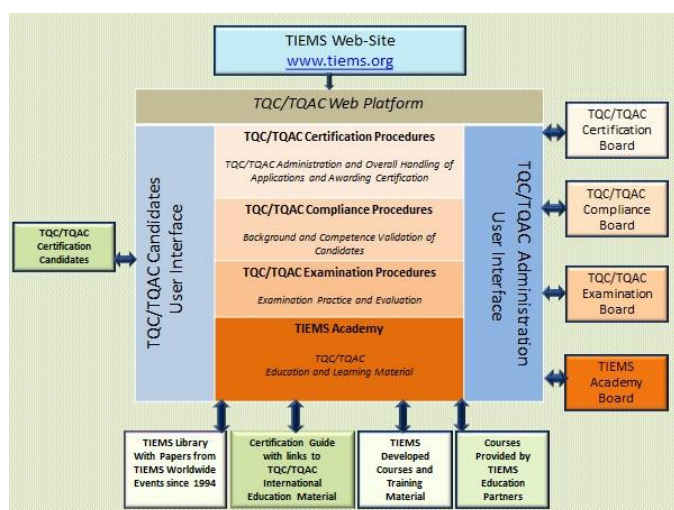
TIEMS Web-Site
www.tiems.org

TQC/TQAC Web Platform

TQC/TQAC Candidates User Interface

TQC/TQAC Certification Procedures

TQC/TQAC Administration and Overall Handling of Applications and Awarding Certification

TQC/TQAC Compliance Procedures

Background and Competence Validation of Candidates

TQC/TQAC Examination Procedures

Examination Practice and Evaluation

TIEMS Academy

TQC/TQAC
Education and Learning Material

TQC/TQAC Administration User Interface

TQC/TQAC Certification Candidates

TQC/TQAC Certification Board

TQC/TQAC Compliance Board

TQC/TQAC Examination Board

TIEMS Academy Board

TIEMS Library With Papers from TIEMS Worldwide Events since 1994

Certification Guide with links to TQC/TQAC International Education Material

TIEMS Developed Courses and Training Material

Courses Provided by TIEMS Education Partners